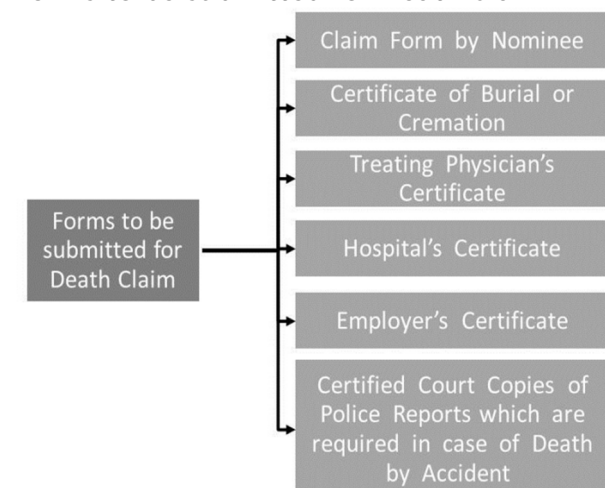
Forms to be submitted for Death Claim

Claim Form by Nominee

Certificate of Burial or Cremation

Treating Physician's Certificate

Hospital's Certificate

Employer's Certificate

Certified Court Copies of Police Reports which are required in case of Death by Accident